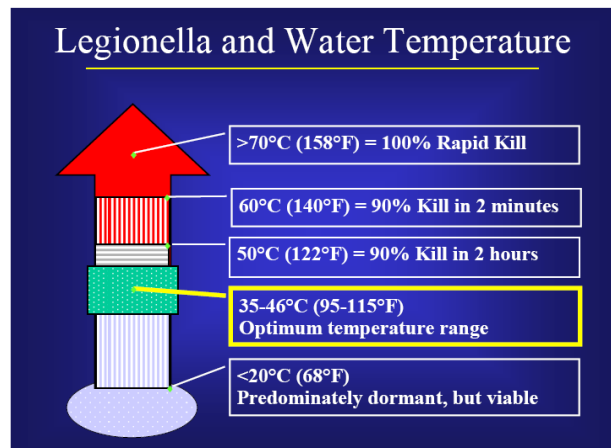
Legionella and Water Temperature

>70°C (158°F) = 100% Rapid Kill

60°C (140°F) = 90% Kill in 2 minutes

50°C (122°F) = 90% Kill in 2 hours

35-46°C (95-115°F)
Optimum temperature range

<20°C (68°F)
Predominately dormant, but viable